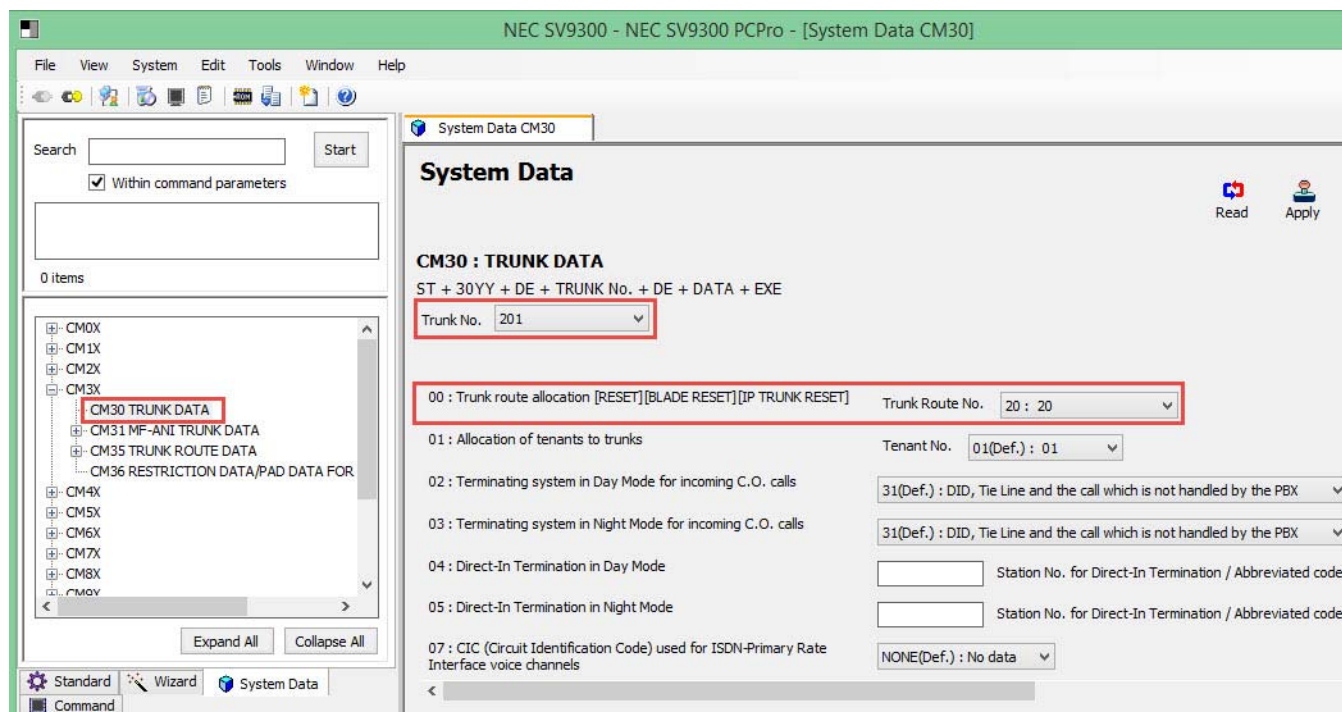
NEC SV9300 - NEC SV9300 PCPro - [System Data CM30]

File View System Edit Tools Window Help

Search Start

Within command parameters

0 items

CM0X
CM1X
CM2X
CM3X
CM30 TRUNK DATA
CM31 MF-ANI TRUNK DATA
CM35 TRUNK ROUTE DATA
CM36 RESTRICTION DATA/PAD DATA FOR
CM4X
CM5X
CM6X
CM7X
CM8X
CM9X

Expand All Collapse All

Standard Wizard System Data
Command

System Data CM30

System Data

Read Apply

CM30 : TRUNK DATA

ST + 30YY + DE + TRUNK No. + DE + DATA + EXE

Trunk No. 201

00 : Trunk route allocation [RESET][BLADE RESET][IP TRUNK RESET] Trunk Route No. 20 : 20

01 : Allocation of tenants to trunks Tenant No. 01(Def.) : 01

02 : Terminating system in Day Mode for incoming C.O. calls 31(Def.) : DID, Tie Line and the call which is not handled by the PBX

03 : Terminating system in Night Mode for incoming C.O. calls 31(Def.) : DID, Tie Line and the call which is not handled by the PBX

04 : Direct-In Termination in Day Mode Station No. for Direct-In Termination / Abbreviated code

05 : Direct-In Termination in Night Mode Station No. for Direct-In Termination / Abbreviated code

07 : CIC (Circuit Identification Code) used for ISDN-Primary Rate Interface voice channels NONE(Def.) : No data